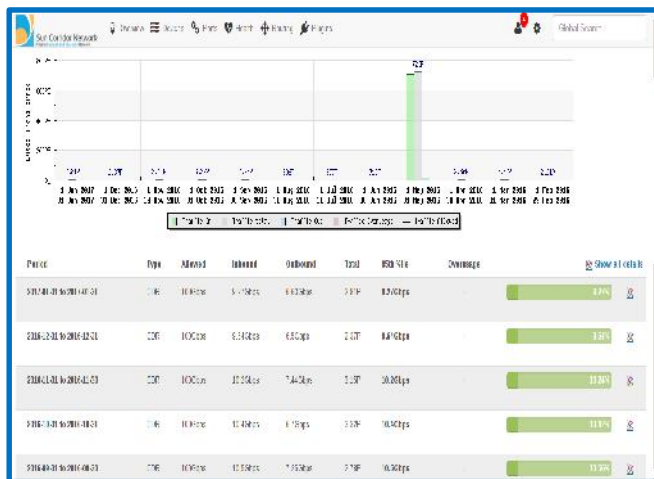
Sun Corridor Network

Devices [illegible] Ports Health Routing Plugins

Global Search

Period | Type | Allowed | Inbound | Outbound | Total | 95th %ile | Overusage | | Show all details
---|---|---|---|---|---|---|---|---|---
2017-01-01 to 2017-01-31 | CDR | 100Gbps | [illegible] | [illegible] | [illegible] | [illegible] | | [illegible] |
2016-12-01 to 2016-12-31 | CDR | 100Gbps | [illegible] | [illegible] | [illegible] | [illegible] | | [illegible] |
2016-11-01 to 2016-11-30 | CDR | 100Gbps | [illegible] | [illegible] | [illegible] | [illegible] | | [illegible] |
2016-10-01 to 2016-10-31 | CDR | 100Gbps | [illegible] | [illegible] | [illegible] | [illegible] | | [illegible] |
2016-09-01 to 2016-09-30 | CDR | 100Gbps | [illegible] | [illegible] | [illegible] | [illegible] | | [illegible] |

Traffic In Traffic Out Traffic Overusage Traffic Allowed